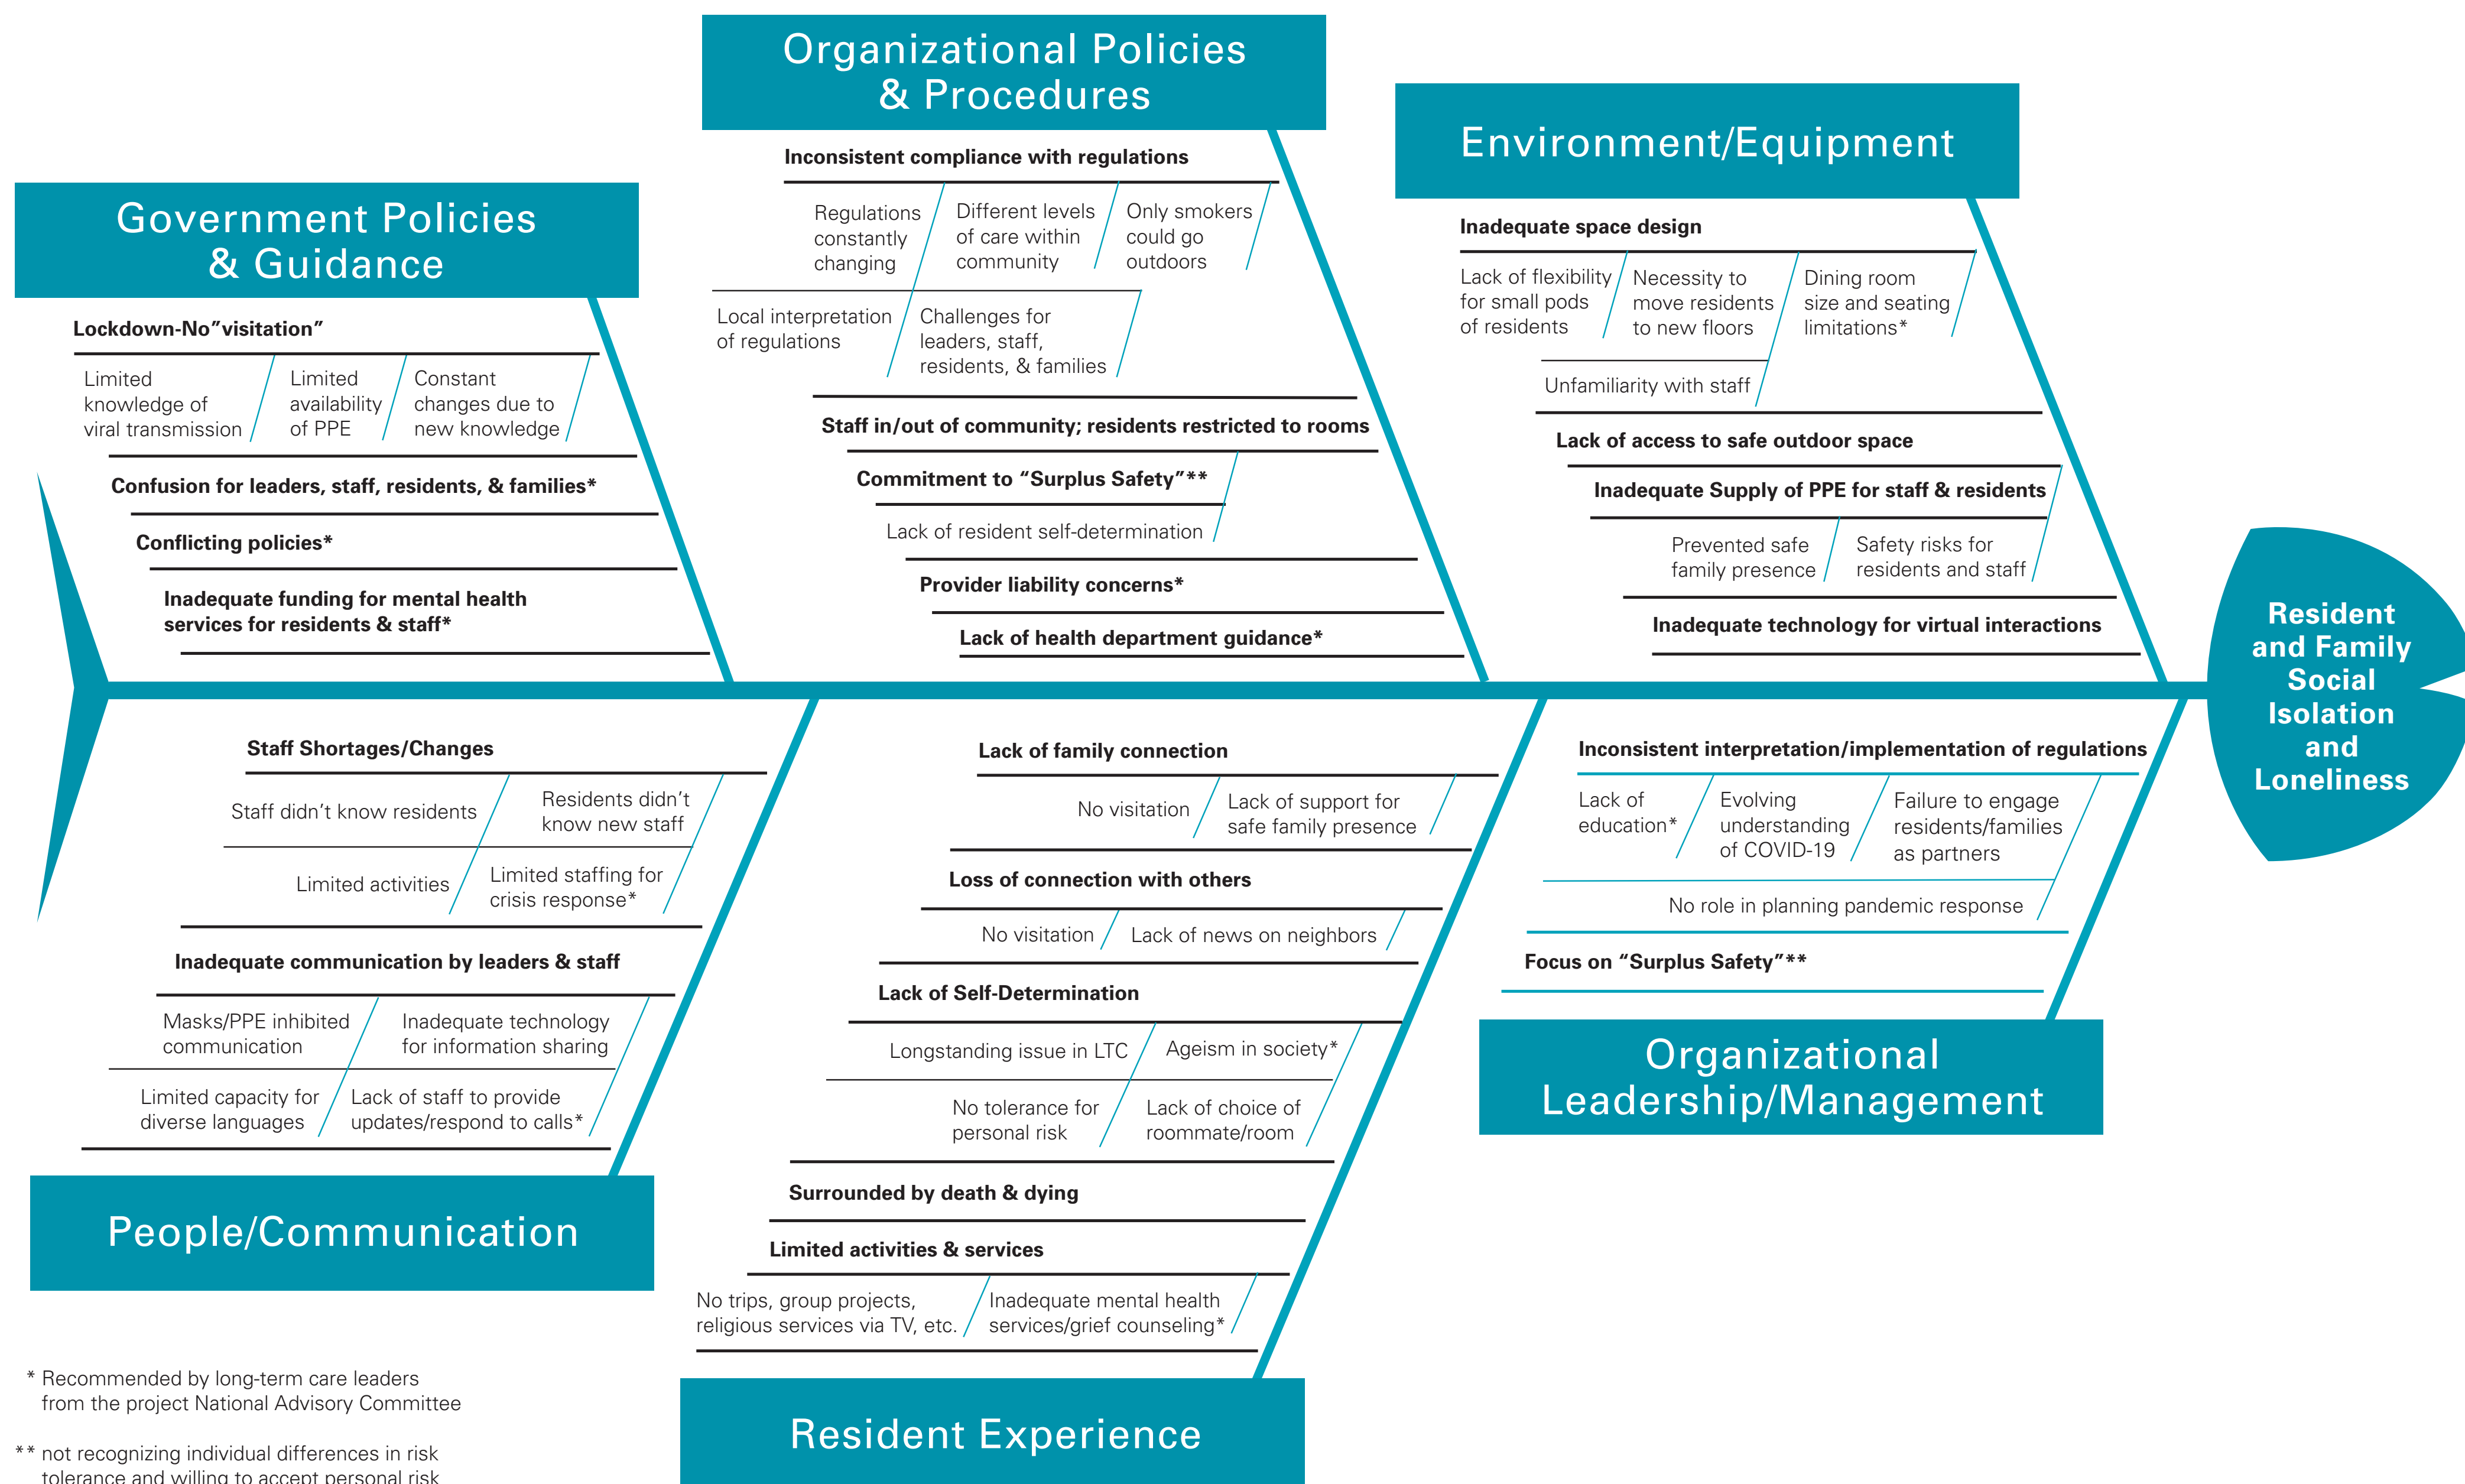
Organizational Policies & Procedures

Inconsistent compliance with regulations

Regulations constantly changing

Different levels of care within community

Only smokers could go outdoors

Local interpretation of regulations

Challenges for leaders, staff, residents, & families

Staff in/out of community; residents restricted to rooms

Commitment to "Surplus Safety"**

Lack of resident self-determination

Provider liability concerns*

Lack of health department guidance*

Environment/Equipment

Inadequate space design

Lack of flexibility for small pods of residents

Necessity to move residents to new floors

Dining room size and seating limitations*

Unfamiliarity with staff

Lack of access to safe outdoor space

Inadequate Supply of PPE for staff & residents

Prevented safe family presence

Safety risks for residents and staff

Inadequate technology for virtual interactions

Government Policies & Guidance

Lockdown-No"visitation"

Limited knowledge of viral transmission

Limited availability of PPE

Constant changes due to new knowledge

Confusion for leaders, staff, residents, & families*

Conflicting policies*

Inadequate funding for mental health services for residents & staff*

Resident and Family Social Isolation and Loneliness

Staff Shortages/Changes

Staff didn't know residents

Residents didn't know new staff

Limited activities

Limited staffing for crisis response*

Inadequate communication by leaders & staff

Masks/PPE inhibited communication

Inadequate technology for information sharing

Limited capacity for diverse languages

Lack of staff to provide updates/respond to calls*

People/Communication

Lack of family connection

No visitation

Lack of support for safe family presence

Loss of connection with others

No visitation

Lack of news on neighbors

Lack of Self-Determination

Longstanding issue in LTC

Ageism in society*

No tolerance for personal risk

Lack of choice of roommate/room

Surrounded by death & dying

Limited activities & services

No trips, group projects, religious services via TV, etc.

Inadequate mental health services/grief counseling*

Resident Experience

Inconsistent interpretation/implementation of regulations

Lack of education*

Evolving understanding of COVID-19

Failure to engage residents/families as partners

No role in planning pandemic response

Focus on "Surplus Safety"**

Organizational Leadership/Management

* Recommended by long-term care leaders from the project National Advisory Committee

** not recognizing individual differences in risk tolerance and willing to accept personal risk